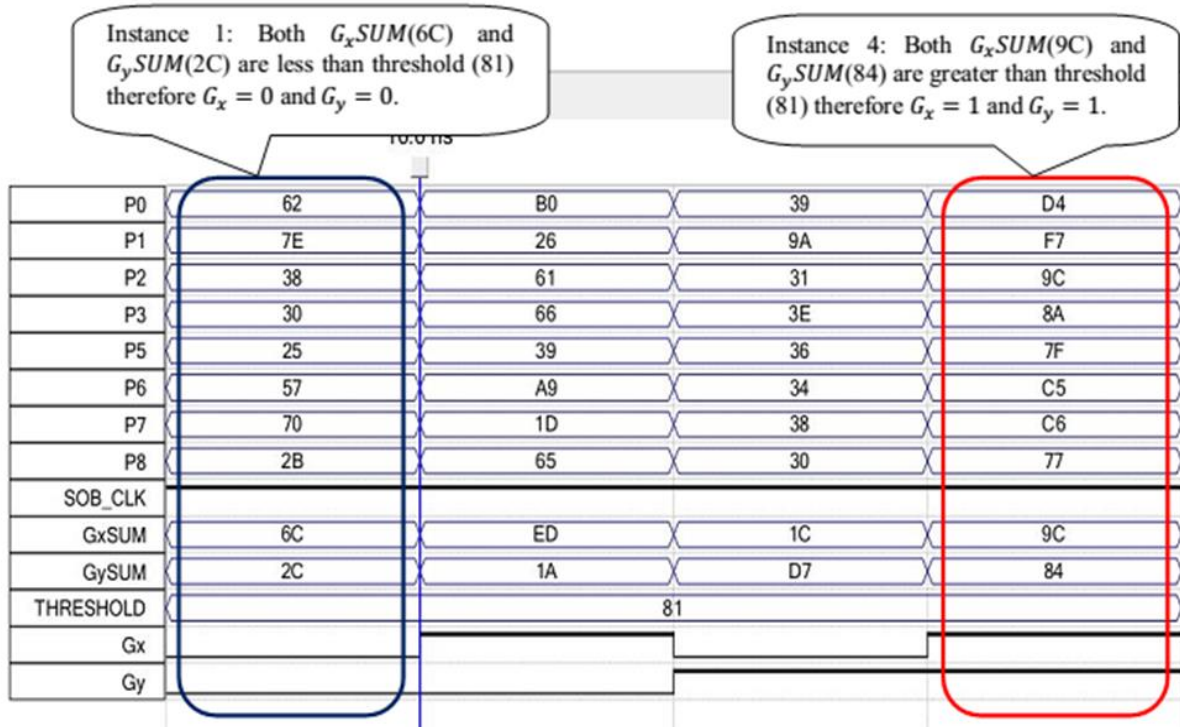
Instance 1: Both $G_xSUM$(6C) and $G_ySUM$(2C) are less than threshold (81) therefore $G_x = 0$ and $G_y = 0$.

Instance 4: Both $G_xSUM$(9C) and $G_ySUM$(84) are greater than threshold (81) therefore $G_x = 1$ and $G_y = 1$.

10.0 ns

| | | | | |
|---|---|---|---|---|
| P0 | 62 | B0 | 39 | D4 |
| P1 | 7E | 26 | 9A | F7 |
| P2 | 38 | 61 | 31 | 9C |
| P3 | 30 | 66 | 3E | 8A |
| P5 | 25 | 39 | 36 | 7F |
| P6 | 57 | A9 | 34 | C5 |
| P7 | 70 | 1D | 38 | C6 |
| P8 | 2B | 65 | 30 | 77 |
| SOB_CLK | | | | |
| GxSUM | 6C | ED | 1C | 9C |
| GySUM | 2C | 1A | D7 | 84 |
| THRESHOLD | | | 81 | |
| Gx | | | | |
| Gy | | | | |